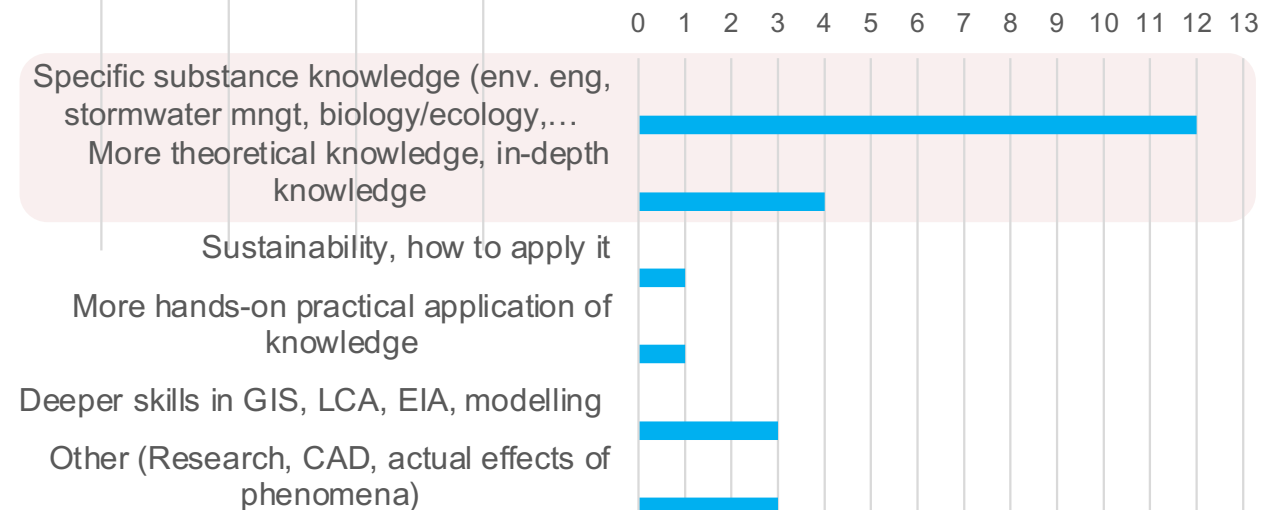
0 1 2 3 4 5 6 7 8 9 10 11 12 13

Specific substance knowledge (env. eng, stormwater mngt, biology/ecology,…

More theoretical knowledge, in-depth knowledge

Sustainability, how to apply it

More hands-on practical application of knowledge

Deeper skills in GIS, LCA, EIA, modelling

Other (Research, CAD, actual effects of phenomena)